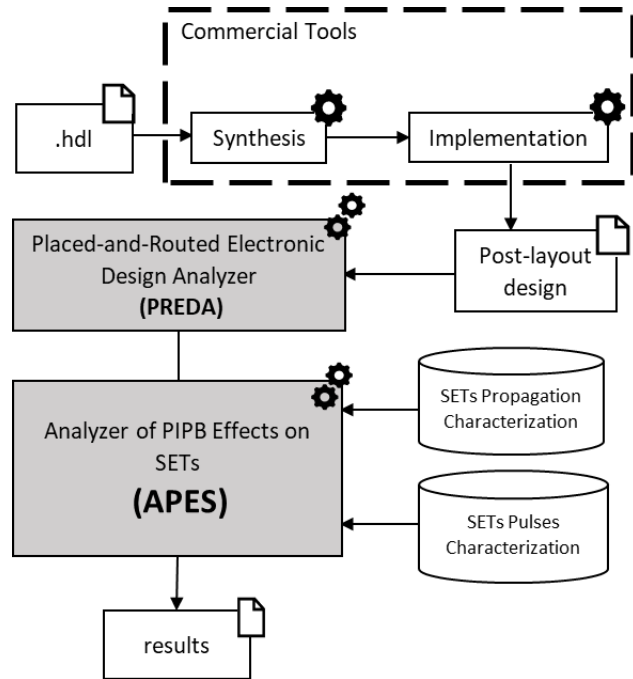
Commercial Tools

.hdl

Synthesis

Implementation

Placed-and-Routed Electronic Design Analyzer **(PREDA)**

Post-layout design

Analyzer of PIPB Effects on SETs **(APES)**

SETs Propagation Characterization

SETs Pulses Characterization

results